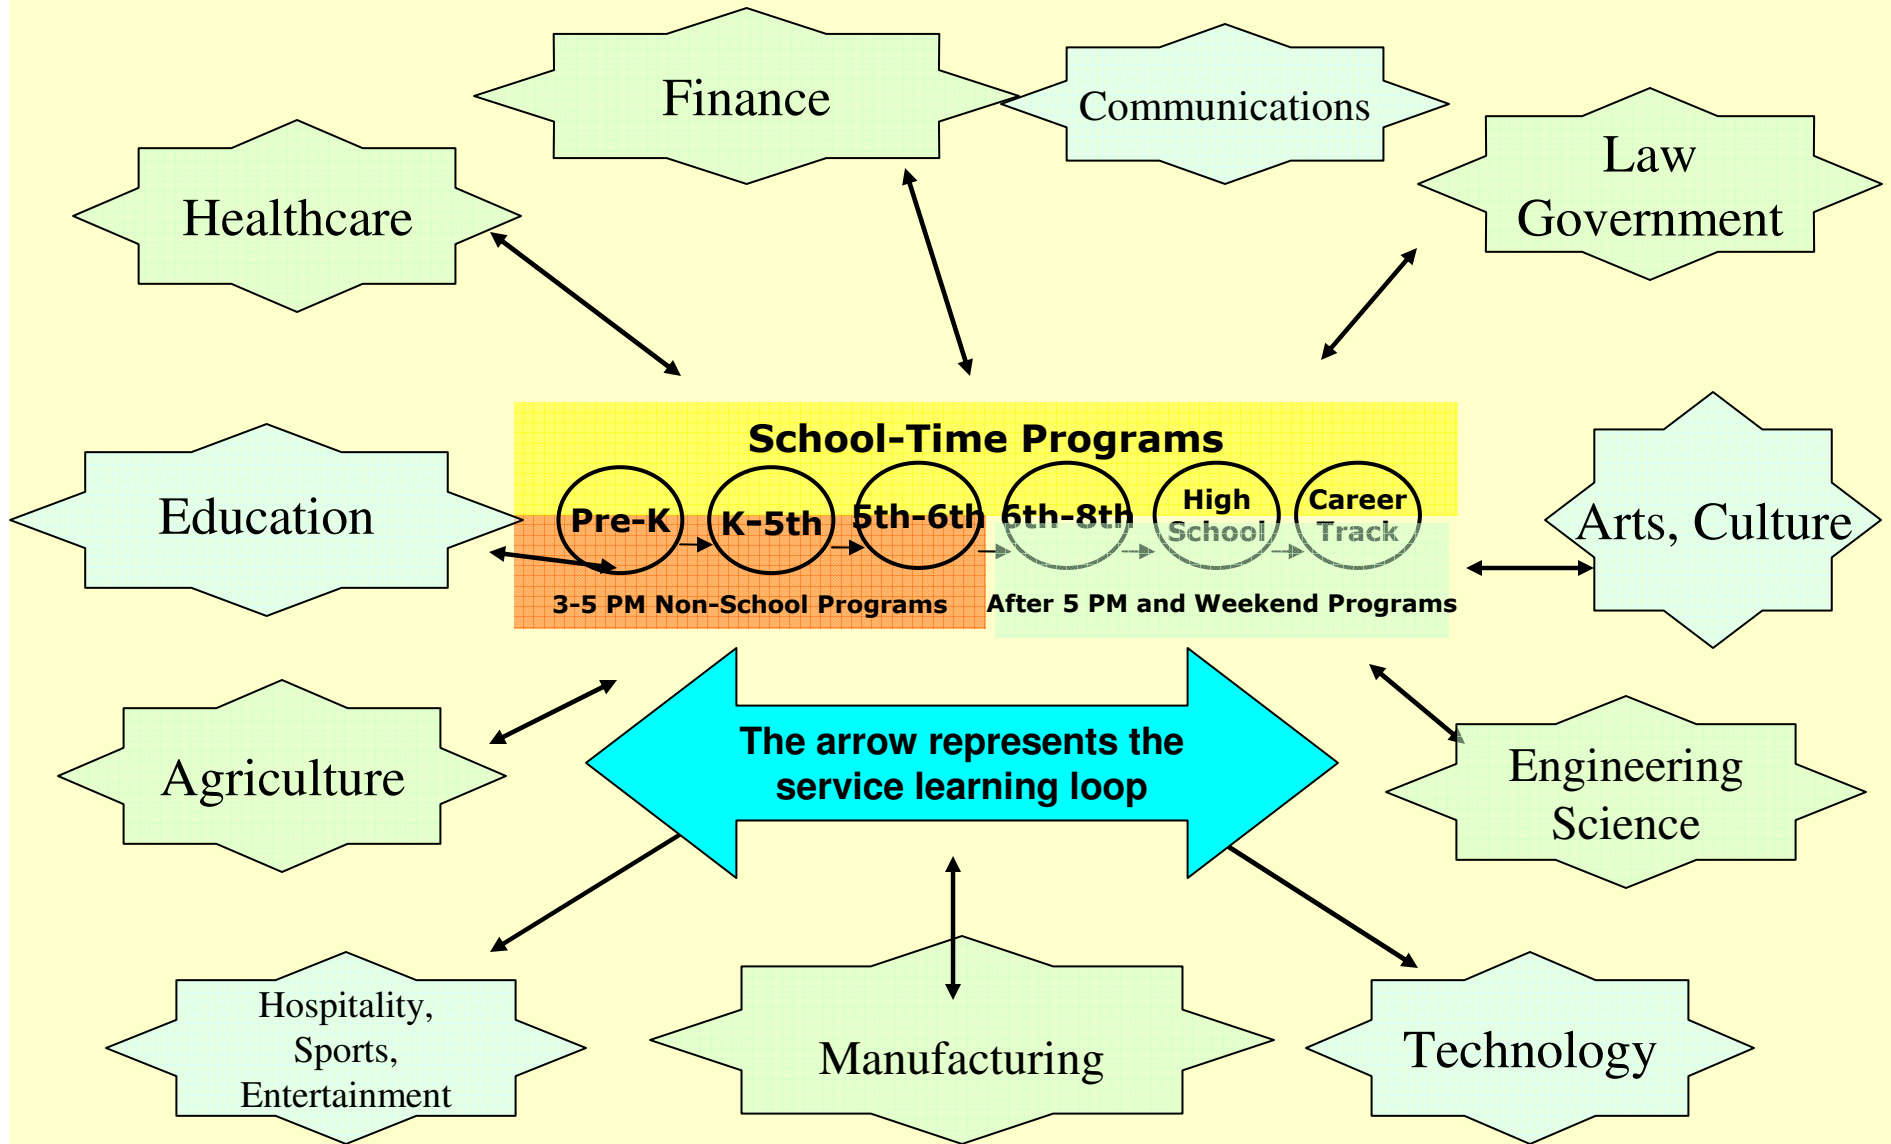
Finance

Communications

Healthcare

Law Government

School-Time Programs

Pre-K

K-5th

5th-6th

6th-8th

High School

Career Track

Education

Arts, Culture

3-5 PM Non-School Programs

After 5 PM and Weekend Programs

Agriculture

The arrow represents the service learning loop

Engineering Science

Hospitality, Sports, Entertainment

Manufacturing

Technology